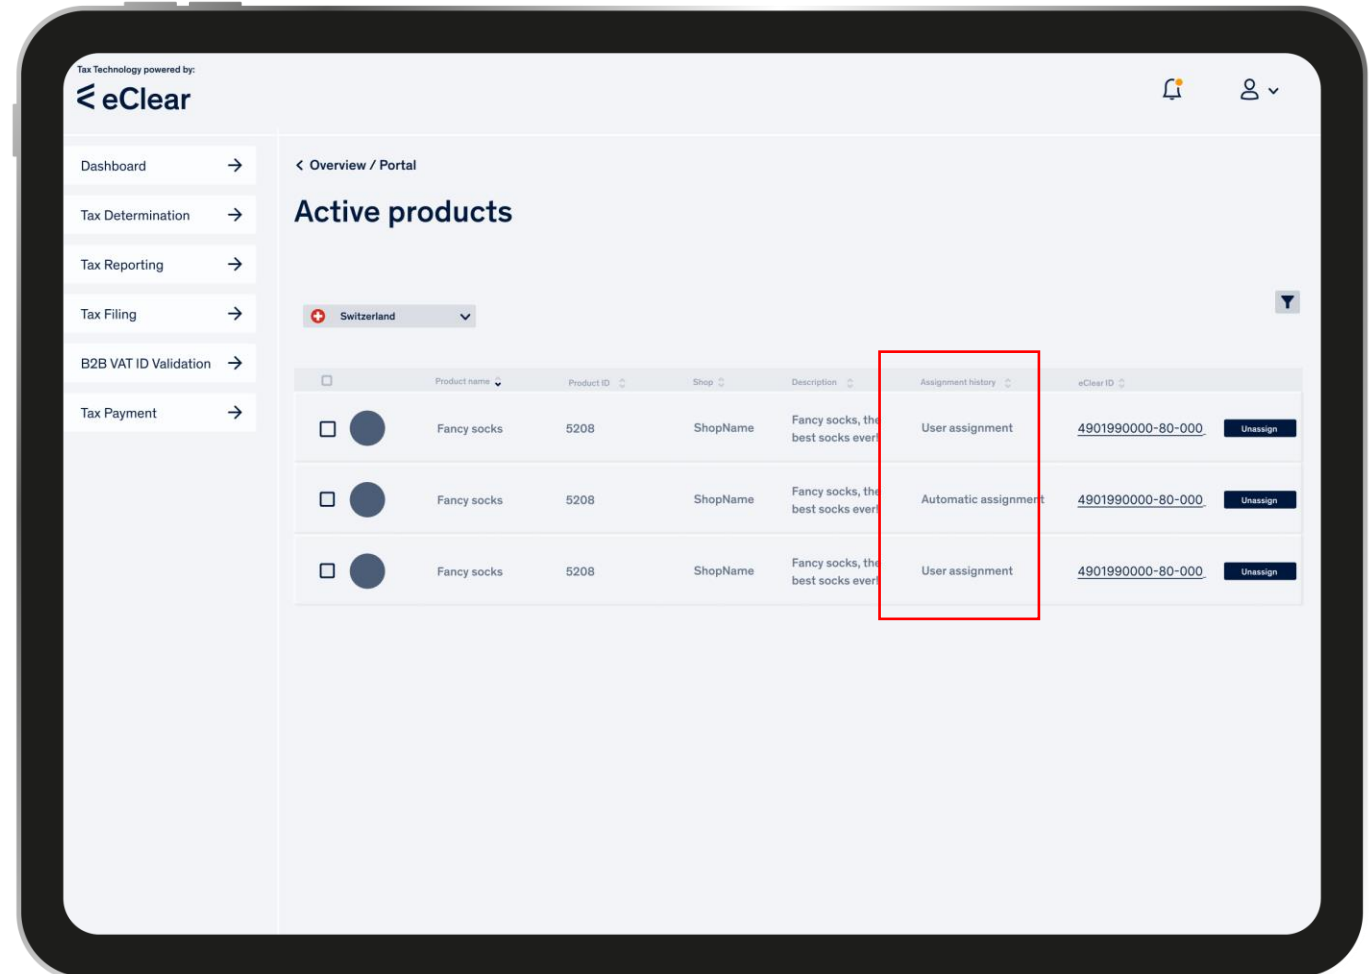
Tax Technology powered by:
eClear

Dashboard
Tax Determination
Tax Reporting
Tax Filing
B2B VAT ID Validation
Tax Payment

< Overview / Portal

Active products

Switzerland

| | | Product name | Product ID | Shop | Description | Assignment history | eClear ID | |
|---|---|---|---|---|---|---|---|---|
| | | Fancy socks | 5208 | ShopName | Fancy socks, the best socks ever! | User assignment | 4901990000-80-000 | Unassign |
| | | Fancy socks | 5208 | ShopName | Fancy socks, the best socks ever! | Automatic assignment | 4901990000-80-000 | Unassign |
| | | Fancy socks | 5208 | ShopName | Fancy socks, the best socks ever! | User assignment | 4901990000-80-000 | Unassign |